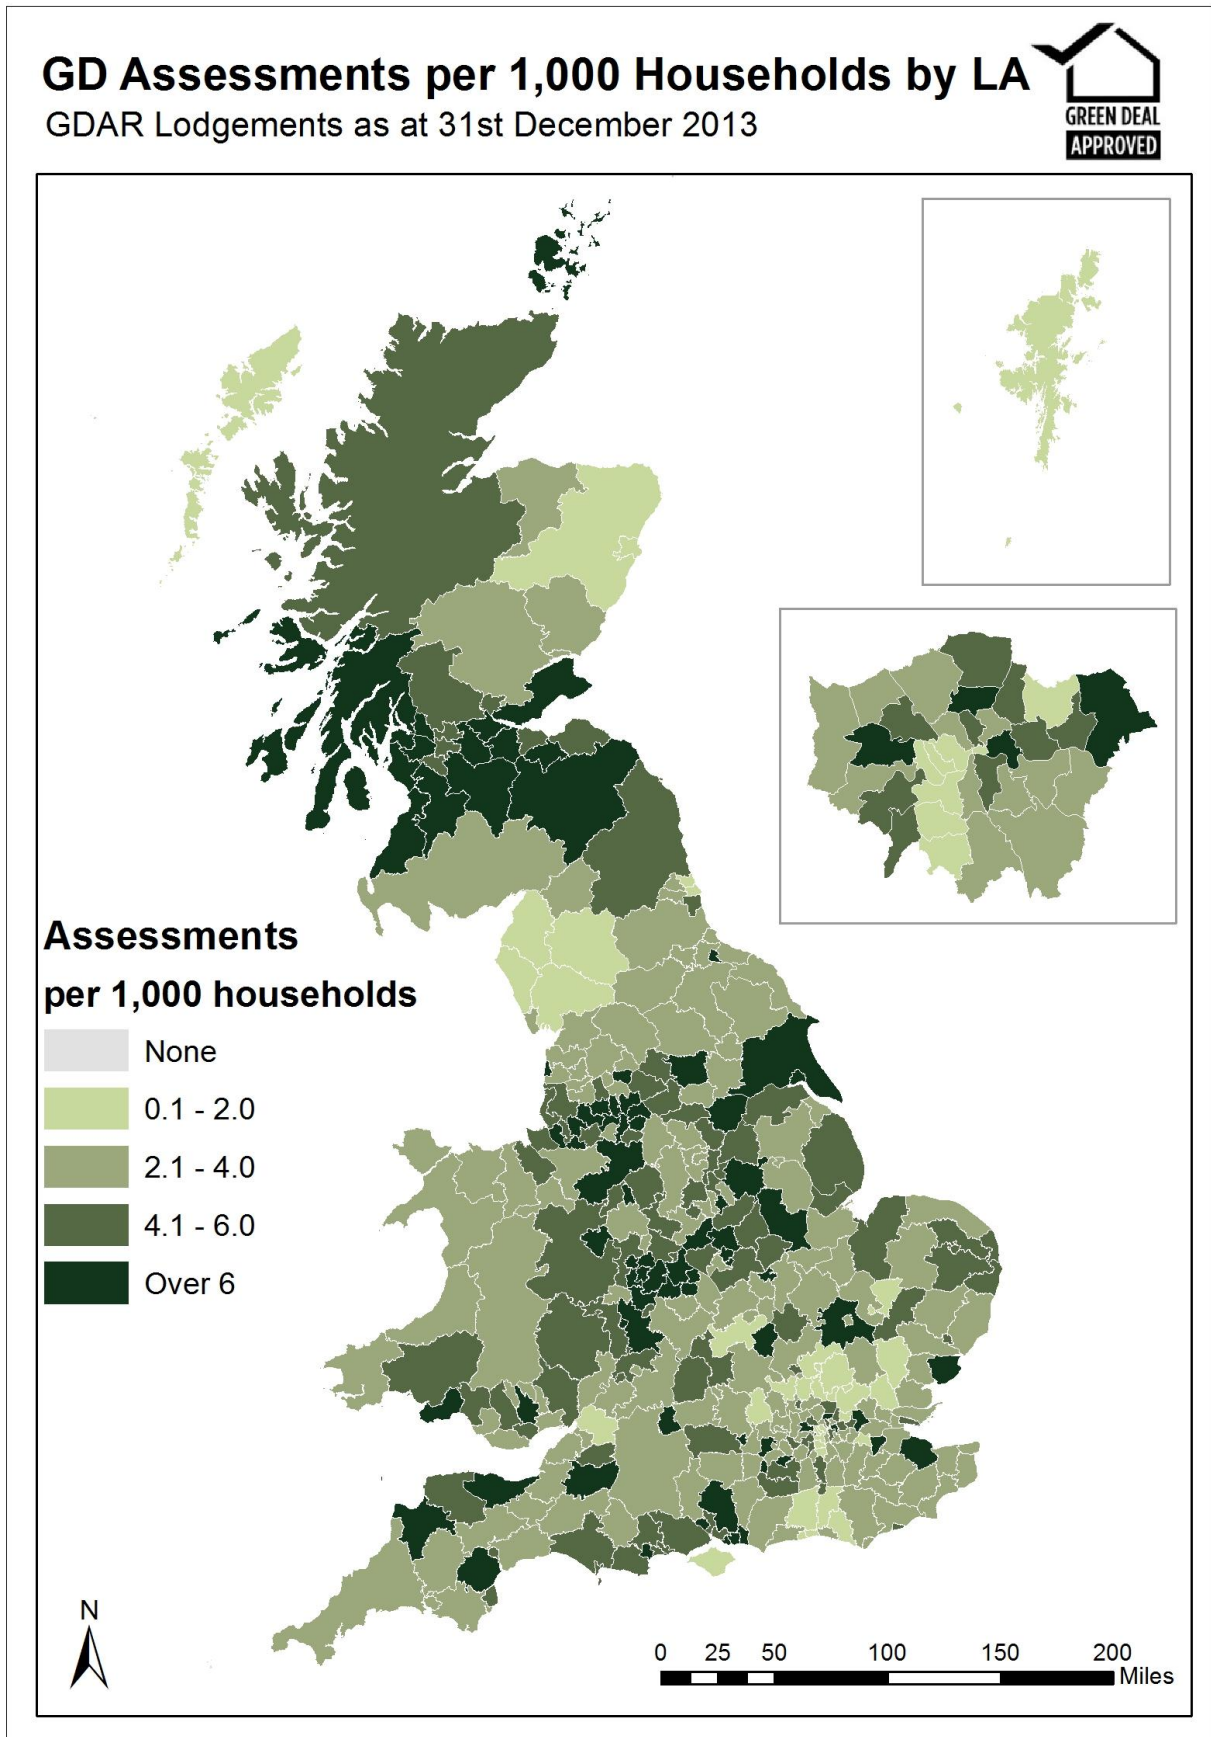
GD Assessments per 1,000 Households by LA
GDAR Lodgements as at 31st December 2013

GREEN DEAL APPROVED

Assessments per 1,000 households

None
0.1 - 2.0
2.1 - 4.0
4.1 - 6.0
Over 6

N

0 25 50 100 150 200 Miles